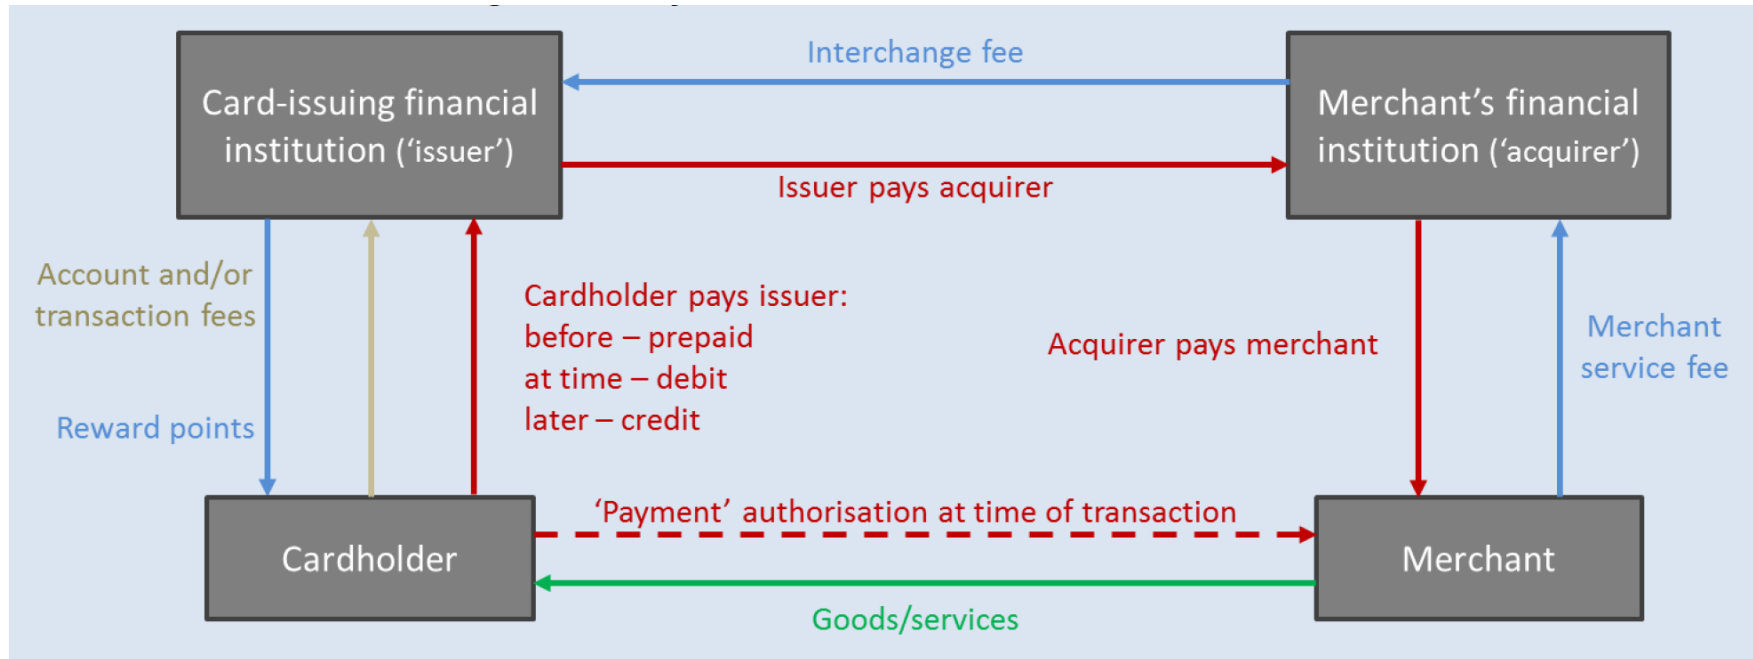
Interchange fee

Card-issuing financial institution ('issuer')

Merchant's financial institution ('acquirer')

Issuer pays acquirer

Account and/or transaction fees

Cardholder pays issuer:
before – prepaid
at time – debit
later – credit

Acquirer pays merchant

Merchant service fee

Reward points

'Payment' authorisation at time of transaction

Cardholder

Merchant

Goods/services